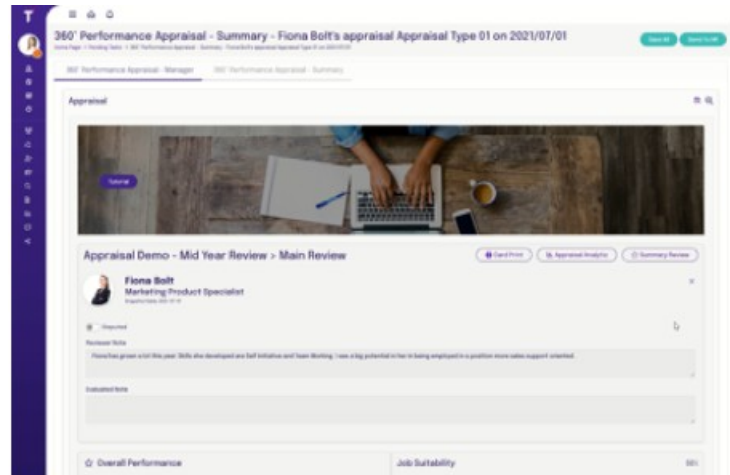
T

360° Performance Appraisal - Summary - Fiona Bolt's appraisal Appraisal Type 01 on 2021/07/01

Save All | Send To HR

Home Page > Pending Tasks > 360° Performance Appraisal - Summary - Fiona Bolt's appraisal Appraisal Type 01 on 2021/07/01

360° Performance Appraisal - Manager | 360° Performance Appraisal - Summary

Appraisal

Tutorial

Appraisal Demo - Mid Year Review > Main Review

Card Print | Appraisal Analytic | Summary Review

Fiona Bolt
Marketing Product Specialist
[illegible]

Disputed

Reviewer Note

Fiona has grown a lot this year. Skills she developed are Self Initiative and Team Working. I see a big potential in her to being employed in a position more sales support oriented.

Evaluated Note

Overall Performance

Job Suitability

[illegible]